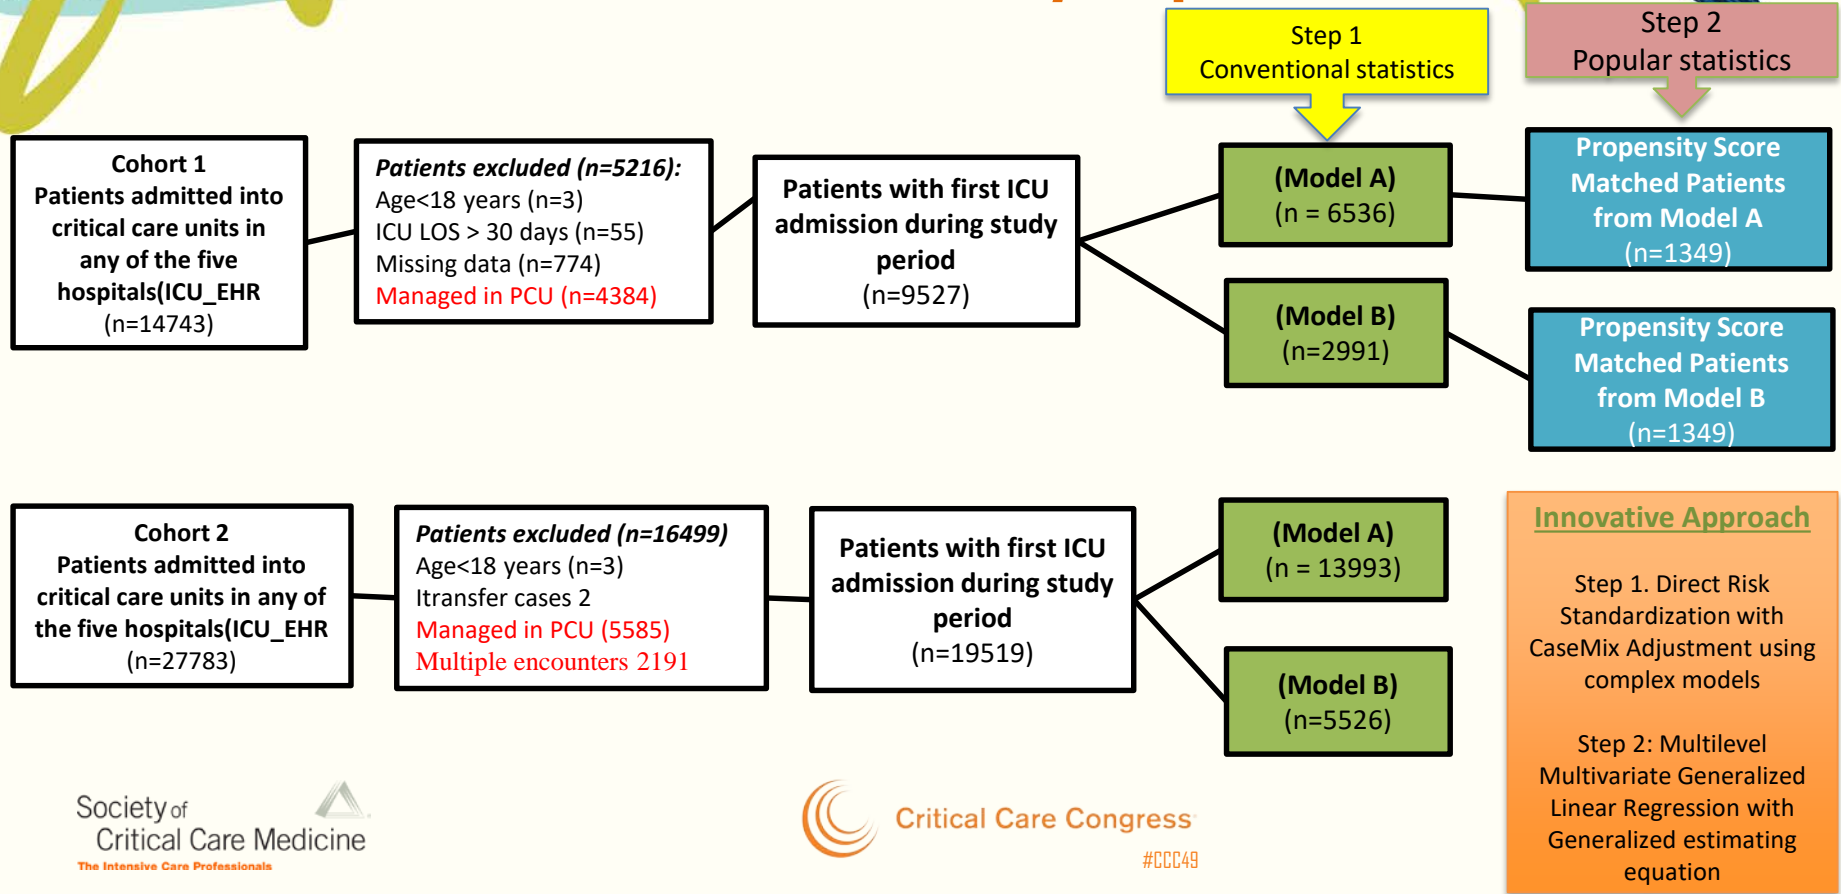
Step 1
Conventional statistics

Step 2
Popular statistics

Cohort 1
Patients admitted into critical care units in any of the five hospitals(ICU_EHR
(n=14743)

Patients excluded (n=5216):
Age<18 years (n=3)
ICU LOS > 30 days (n=55)
Missing data (n=774)
Managed in PCU (n=4384)

Patients with first ICU admission during study period
(n=9527)

(Model A)
(n = 6536)

(Model B)
(n=2991)

Propensity Score Matched Patients from Model A
(n=1349)

Propensity Score Matched Patients from Model B
(n=1349)

Cohort 2
Patients admitted into critical care units in any of the five hospitals(ICU_EHR
(n=27783)

Patients excluded (n=16499)
Age<18 years (n=3)
Itransfer cases 2
Managed in PCU (5585)
Multiple encounters 2191

Patients with first ICU admission during study period
(n=19519)

(Model A)
(n = 13993)

(Model B)
(n=5526)

Innovative Approach

Step 1. Direct Risk Standardization with CaseMix Adjustment using complex models

Step 2: Multilevel Multivariate Generalized Linear Regression with Generalized estimating equation

Society of Critical Care Medicine
The Intensive Care Professionals

Critical Care Congress
#CCC49